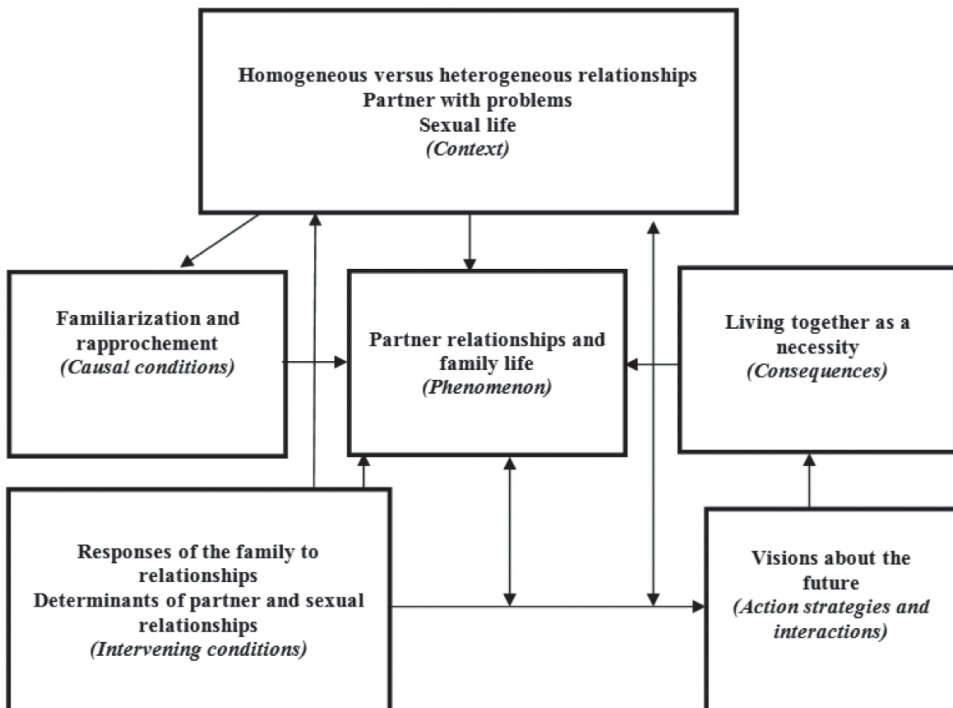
Homogeneous versus heterogeneous relationships
Partner with problems
Sexual life
(Context)

Familiarization and rapprochement
(Causal conditions)

Partner relationships and family life
(Phenomenon)

Living together as a necessity
(Consequences)

Responses of the family to relationships
Determinants of partner and sexual relationships
(Intervening conditions)

Visions about the future
(Action strategies and interactions)